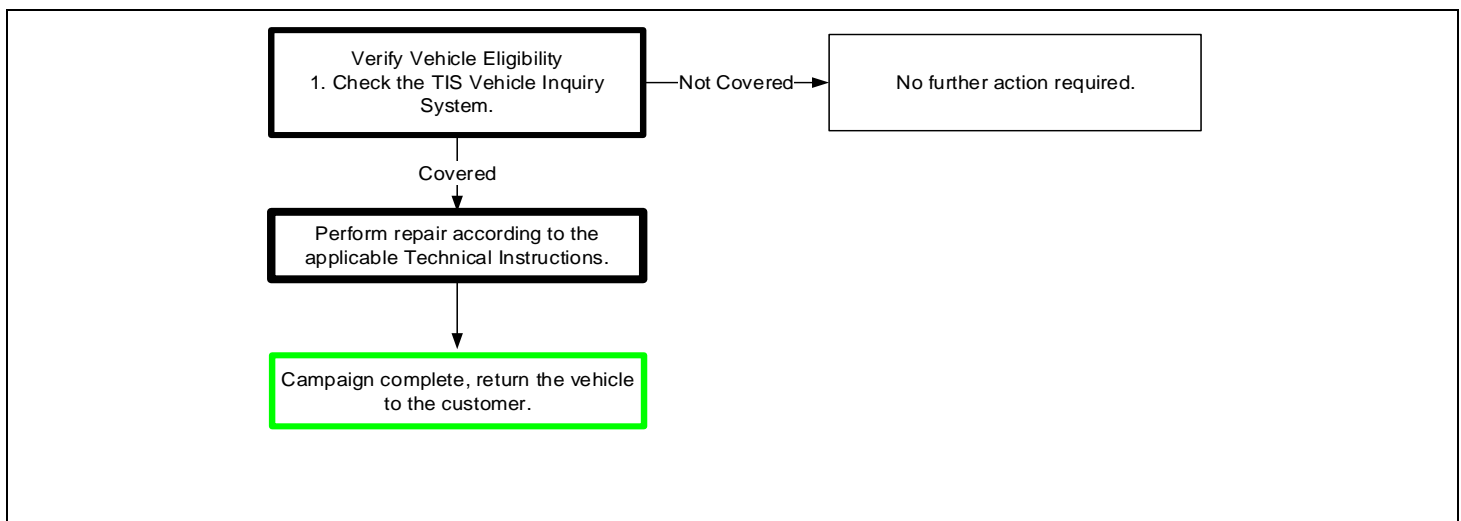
Verify Vehicle Eligibility
1. Check the TIS Vehicle Inquiry System.

Not Covered

No further action required.

Covered

Perform repair according to the applicable Technical Instructions.

Campaign complete, return the vehicle to the customer.